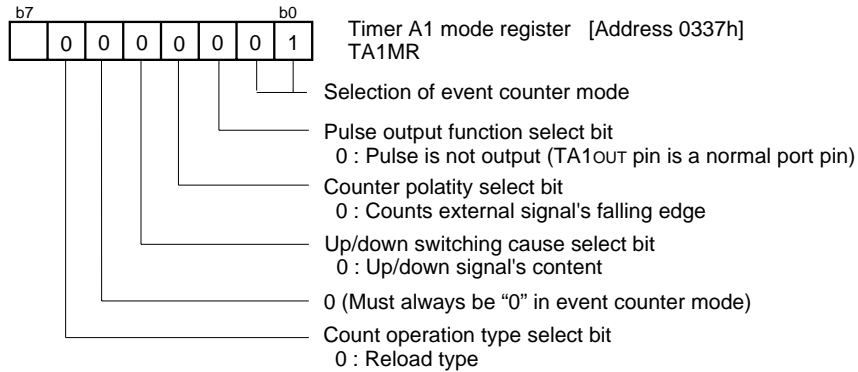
b7 b0

| | 0 | 0 | 0 | 0 | 0 | 0 | 1 |
|---|---|---|---|---|---|---|---|

Timer A1 mode register [Address 0337h]
TA1MR

Selection of event counter mode

Pulse output function select bit
0 : Pulse is not output (TA1OUT pin is a normal port pin)

Counter polatity select bit
0 : Counts external signal's falling edge

Up/down switching cause select bit
0 : Up/down signal's content

0 (Must always be "0" in event counter mode)

Count operation type select bit
0 : Reload type